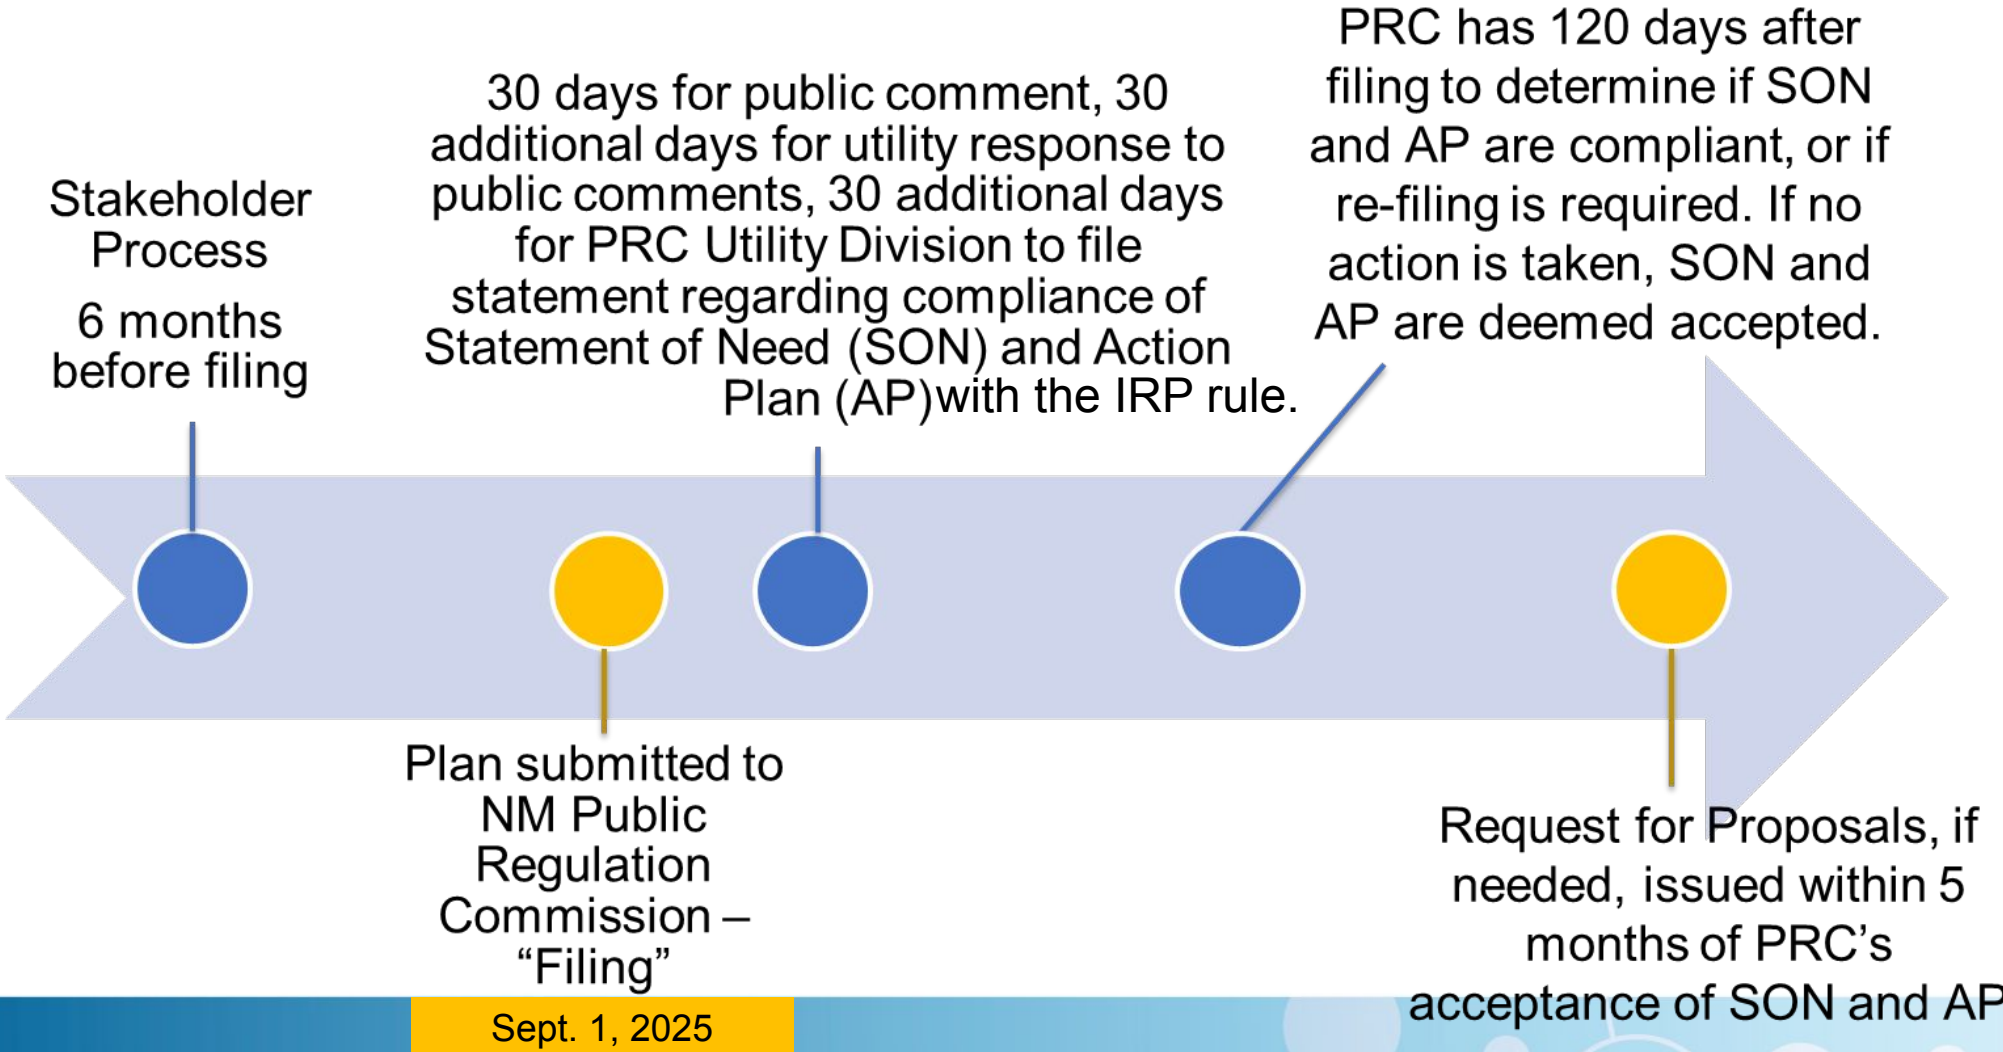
Stakeholder Process

6 months before filing

30 days for public comment, 30 additional days for utility response to public comments, 30 additional days for PRC Utility Division to file statement regarding compliance of Statement of Need (SON) and Action Plan (AP)with the IRP rule.

PRC has 120 days after filing to determine if SON and AP are compliant, or if re-filing is required. If no action is taken, SON and AP are deemed accepted.

Plan submitted to NM Public Regulation Commission – “Filing”

Sept. 1, 2025

Request for Proposals, if needed, issued within 5 months of PRC’s acceptance of SON and AP